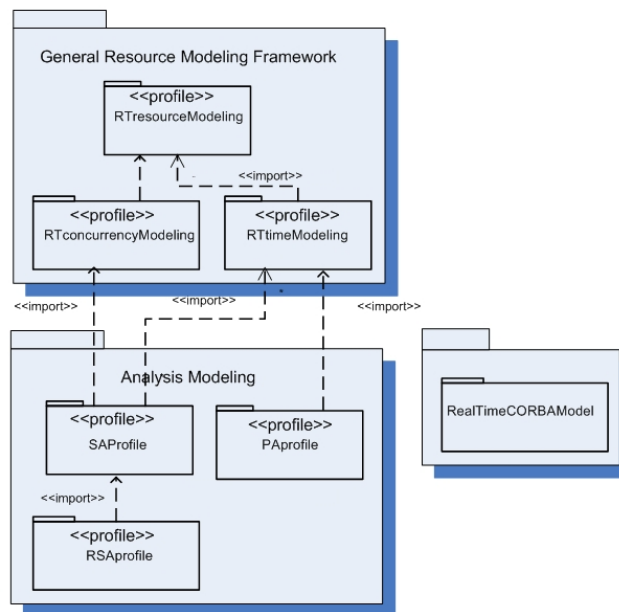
General Resource Modeling Framework

<<profile>>
RTresourceModeling

<<import>>

<<profile>>
RTconcurrencyModeling

<<profile>>
RTtimeModeling

<<import>>

<<import>>

<<import>>

Analysis Modeling

<<profile>>
SAProfile

<<profile>>
PAprofile

<<import>>

<<profile>>
RSAprofile

RealTimeCORBAModel